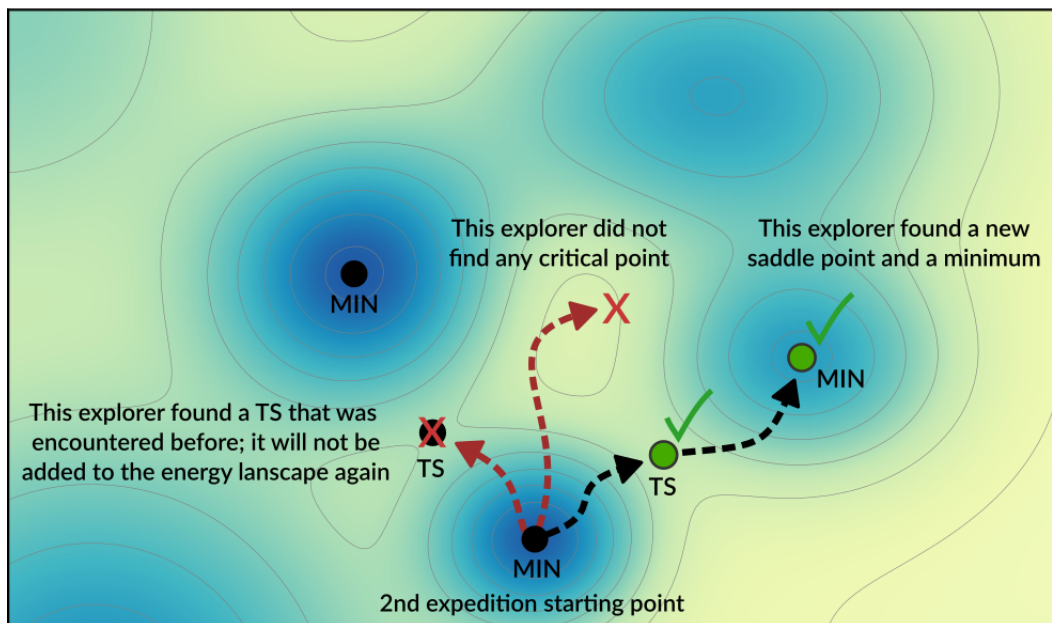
MIN

This explorer did not find any critical point

This explorer found a new saddle point and a minimum

MIN

This explorer found a TS that was encountered before; it will not be added to the energy lanscape again

TS

TS

MIN

2nd expedition starting point